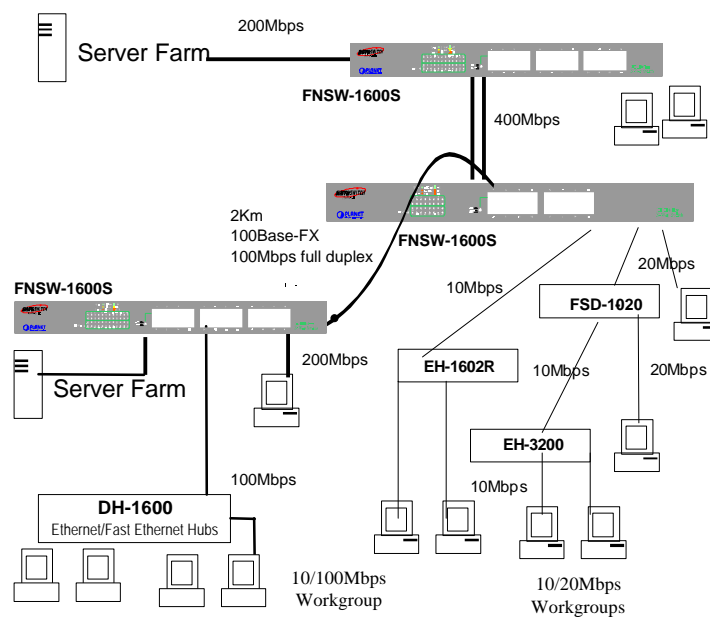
200Mbps

Server Farm

FNSW-1600S

400Mbps

2Km
100Base-FX
100Mbps full duplex

FNSW-1600S

FNSW-1600S

10Mbps

20Mbps

FSD-1020

200Mbps

Server Farm

EH-1602R

10Mbps

20Mbps

EH-3200

100Mbps

10Mbps

DH-1600
Ethernet/Fast Ethernet Hubs

10/100Mbps
Workgroup

10/20Mbps
Workgroups